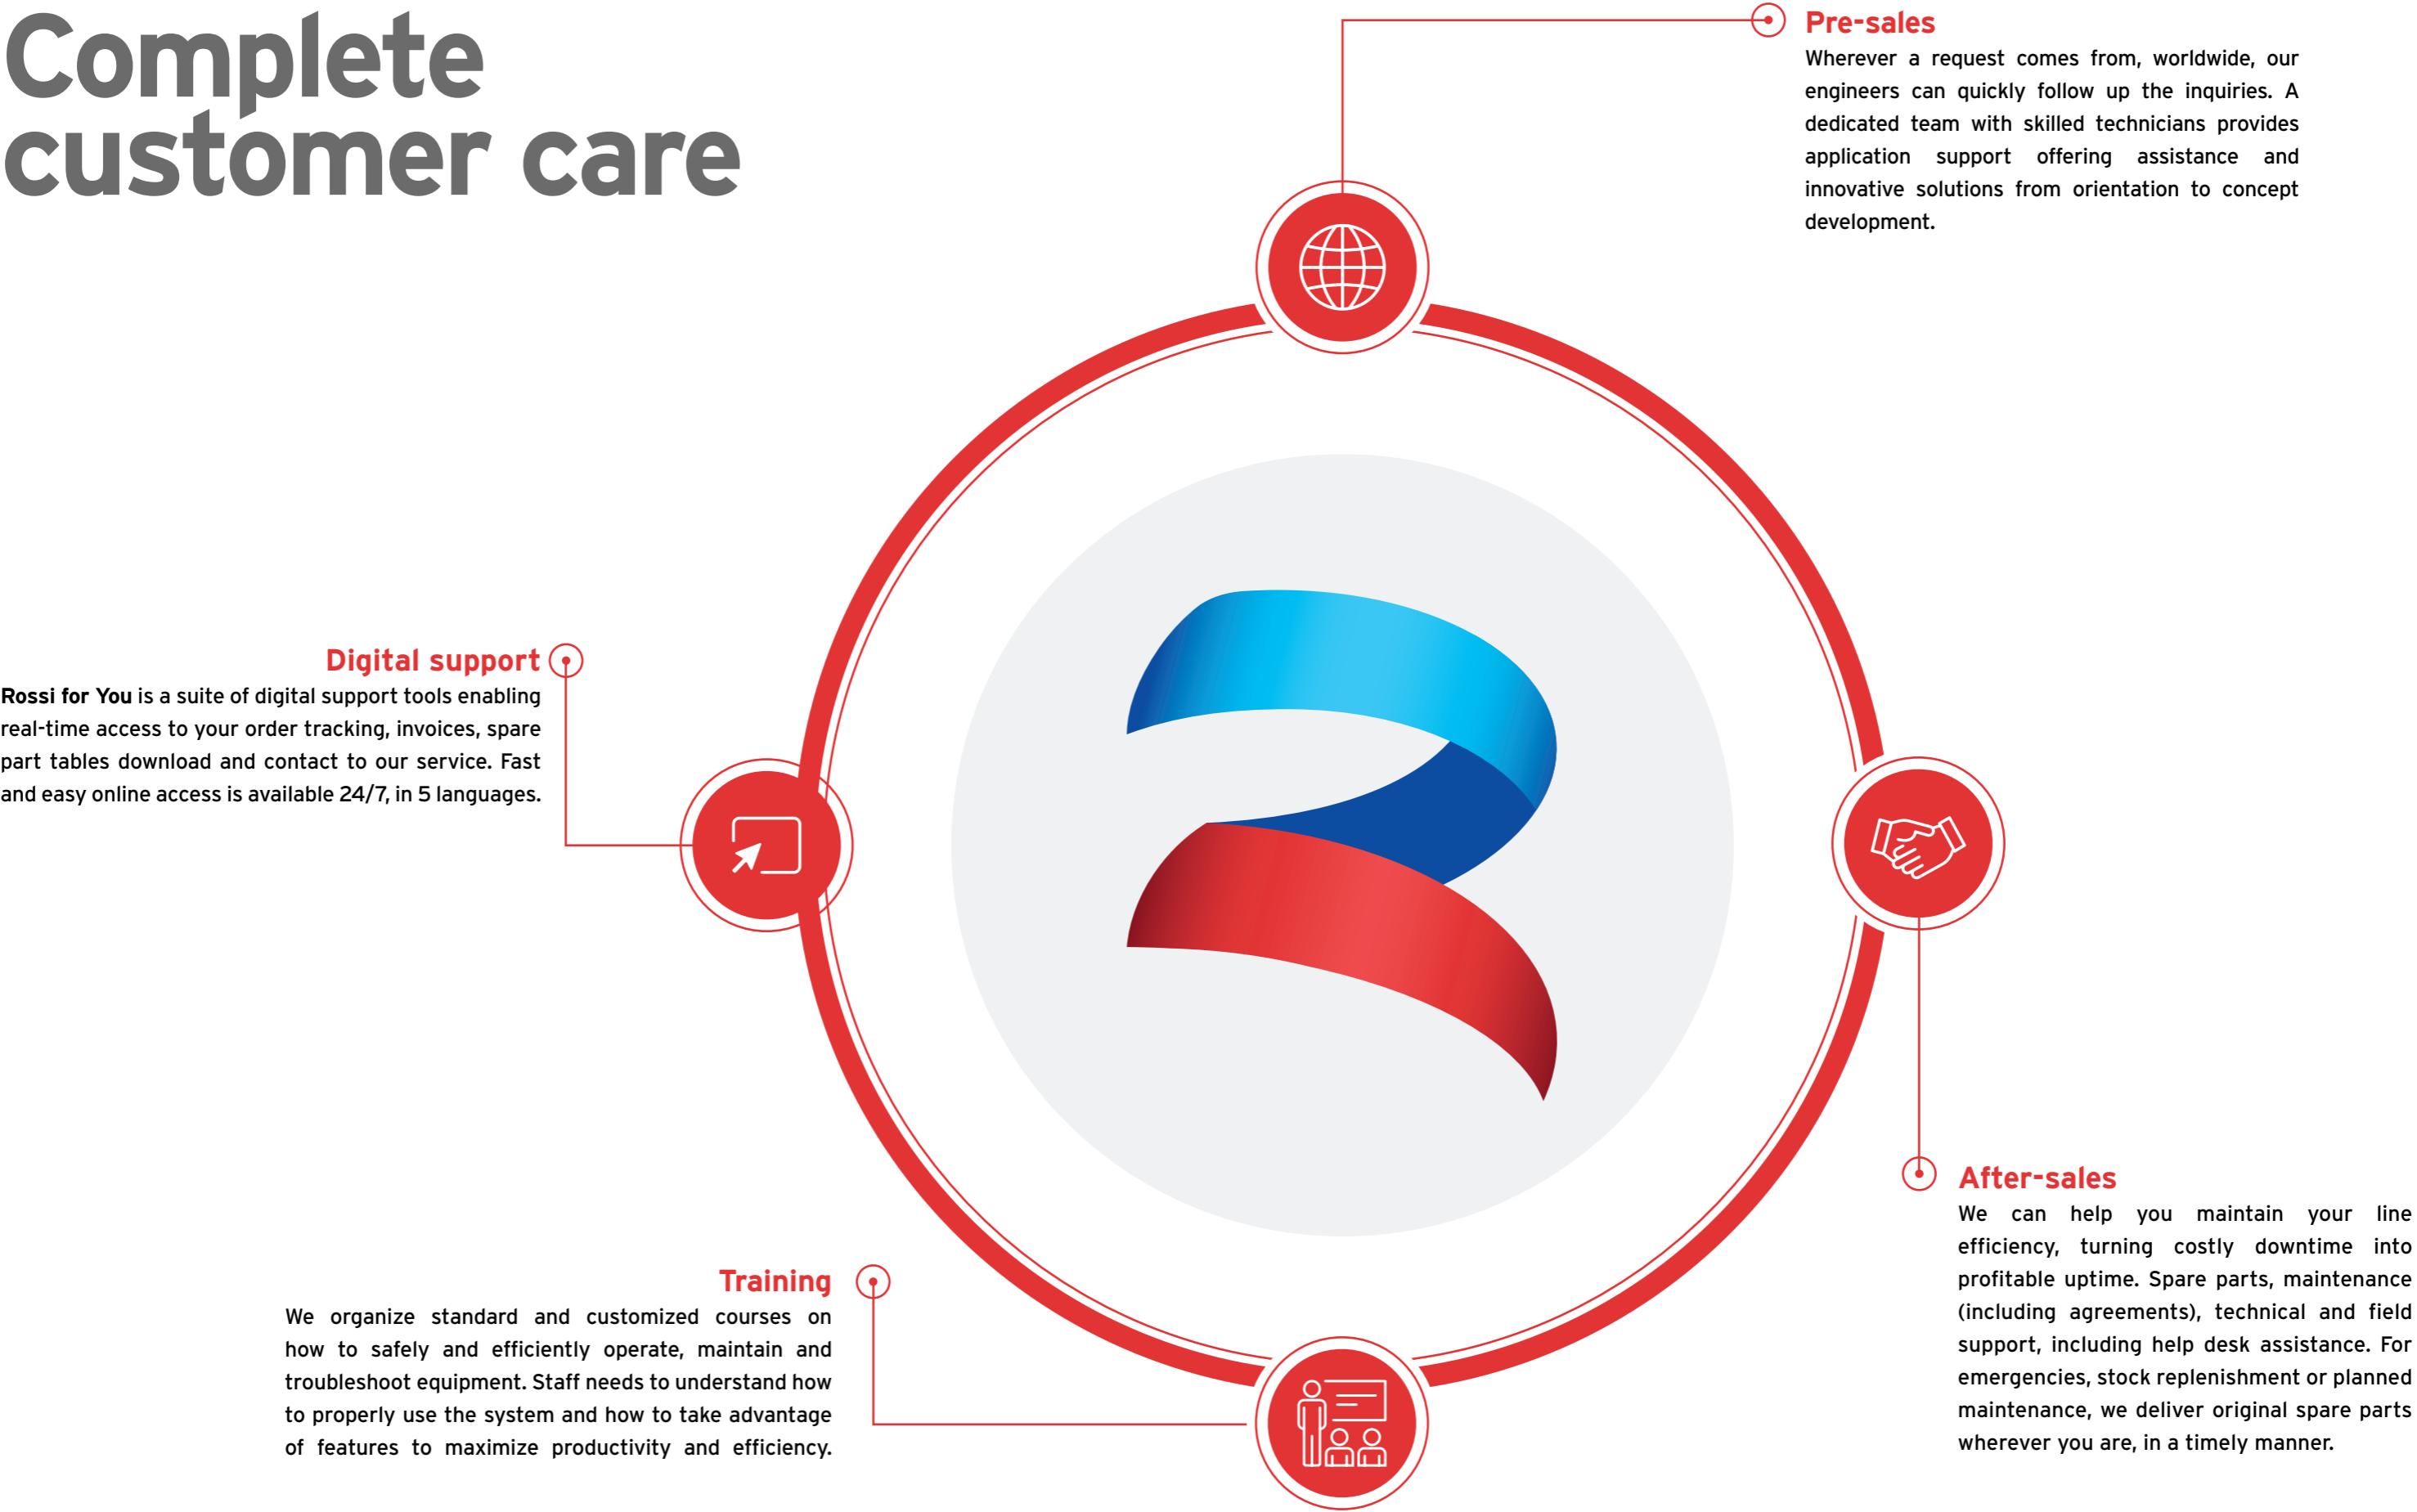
Complete customer care

Pre-sales
Wherever a request comes from, worldwide, our engineers can quickly follow up the inquiries. A dedicated team with skilled technicians provides application support offering assistance and innovative solutions from orientation to concept development.

Digital support
**Rossi for You** is a suite of digital support tools enabling real-time access to your order tracking, invoices, spare part tables download and contact to our service. Fast and easy online access is available 24/7, in 5 languages.

After-sales
We can help you maintain your line efficiency, turning costly downtime into profitable uptime. Spare parts, maintenance (including agreements), technical and field support, including help desk assistance. For emergencies, stock replenishment or planned maintenance, we deliver original spare parts wherever you are, in a timely manner.

Training
We organize standard and customized courses on how to safely and efficiently operate, maintain and troubleshoot equipment. Staff needs to understand how to properly use the system and how to take advantage of features to maximize productivity and efficiency.